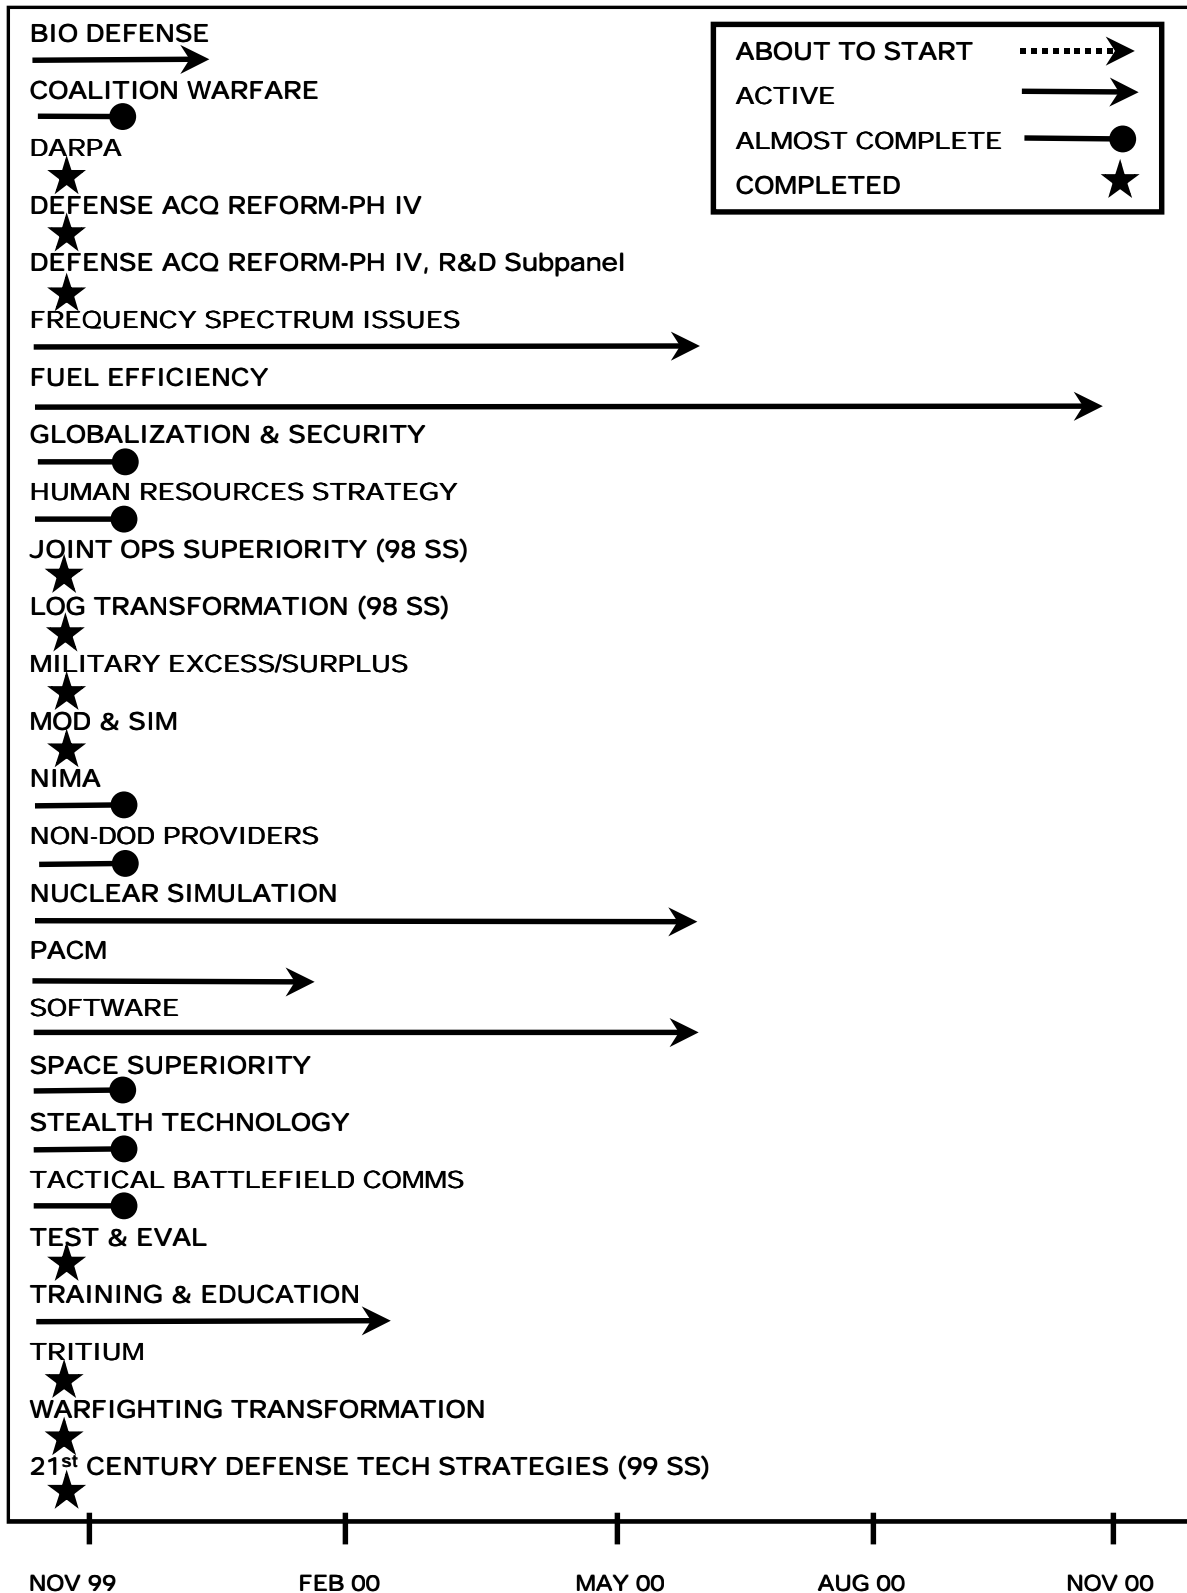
BIO DEFENSE

COALITION WARFARE

DARPA

DEFENSE ACQ REFORM-PH IV

DEFENSE ACQ REFORM-PH IV, R&D Subpanel

FREQUENCY SPECTRUM ISSUES

FUEL EFFICIENCY

GLOBALIZATION & SECURITY

HUMAN RESOURCES STRATEGY

JOINT OPS SUPERIORITY (98 SS)

LOG TRANSFORMATION (98 SS)

MILITARY EXCESS/SURPLUS

MOD & SIM

NIMA

NON-DOD PROVIDERS

NUCLEAR SIMULATION

PACM

SOFTWARE

SPACE SUPERIORITY

STEALTH TECHNOLOGY

TACTICAL BATTLEFIELD COMMS

TEST & EVAL

TRAINING & EDUCATION

TRITIUM

WARFIGHTING TRANSFORMATION

21$^{st}$ CENTURY DEFENSE TECH STRATEGIES (99 SS)

ABOUT TO START

ACTIVE

ALMOST COMPLETE

COMPLETED

NOV 99 FEB 00 MAY 00 AUG 00 NOV 00